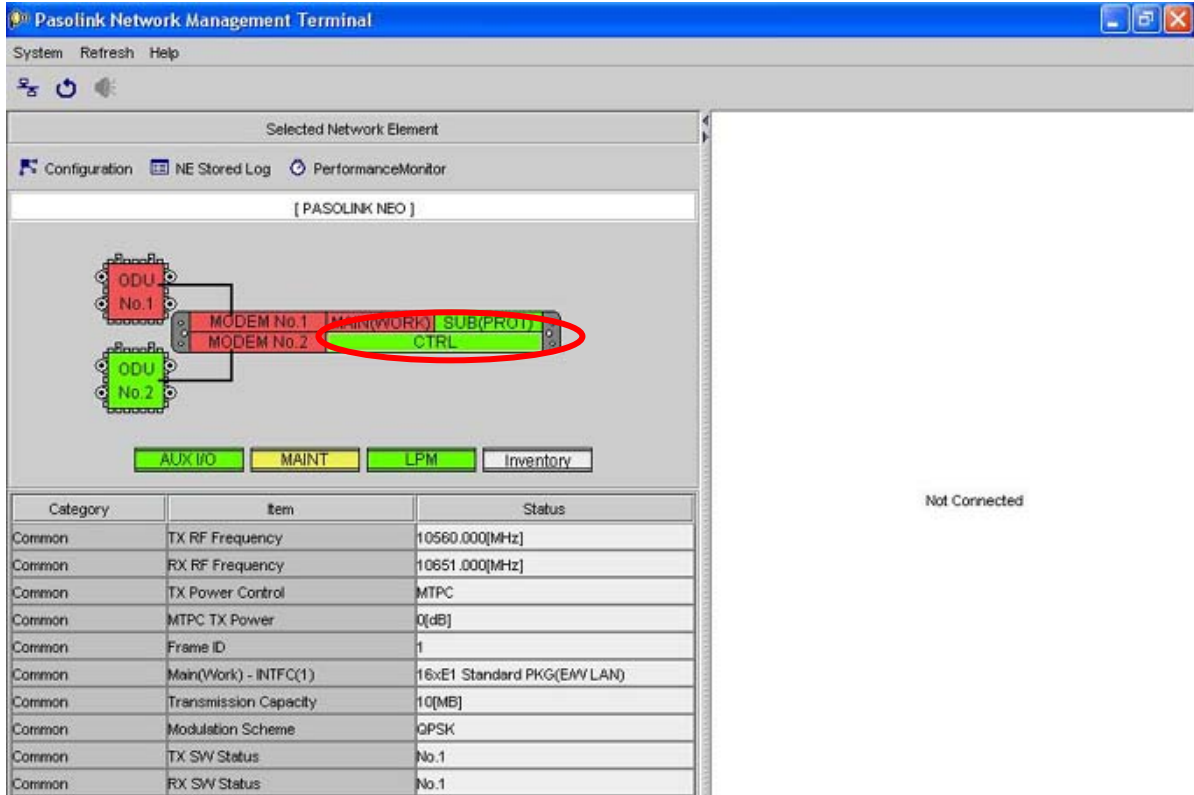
Pasolink Network Management Terminal

System Refresh Help

Selected Network Element

Configuration NE Stored Log PerformanceMonitor

[ PASOLINK NEO ]

ODU No.1

MODEM No.1 MAIN(WORK) SUB(PROT)

MODEM No.2 CTRL

ODU No.2

AUX I/O MAINT LPM Inventory

| Category | Item | Status |
|---|---|---|
| Common | TX RF Frequency | 10560.000[MHz] |
| Common | RX RF Frequency | 10651.000[MHz] |
| Common | TX Power Control | MTPC |
| Common | MTPC TX Power | 0[dB] |
| Common | Frame ID | 1 |
| Common | Main(Work) - INTFC(1) | 16xE1 Standard PKG(E/W LAN) |
| Common | Transmission Capacity | 10[MB] |
| Common | Modulation Scheme | QPSK |
| Common | TX SW Status | No.1 |
| Common | RX SW Status | No.1 |

Not Connected